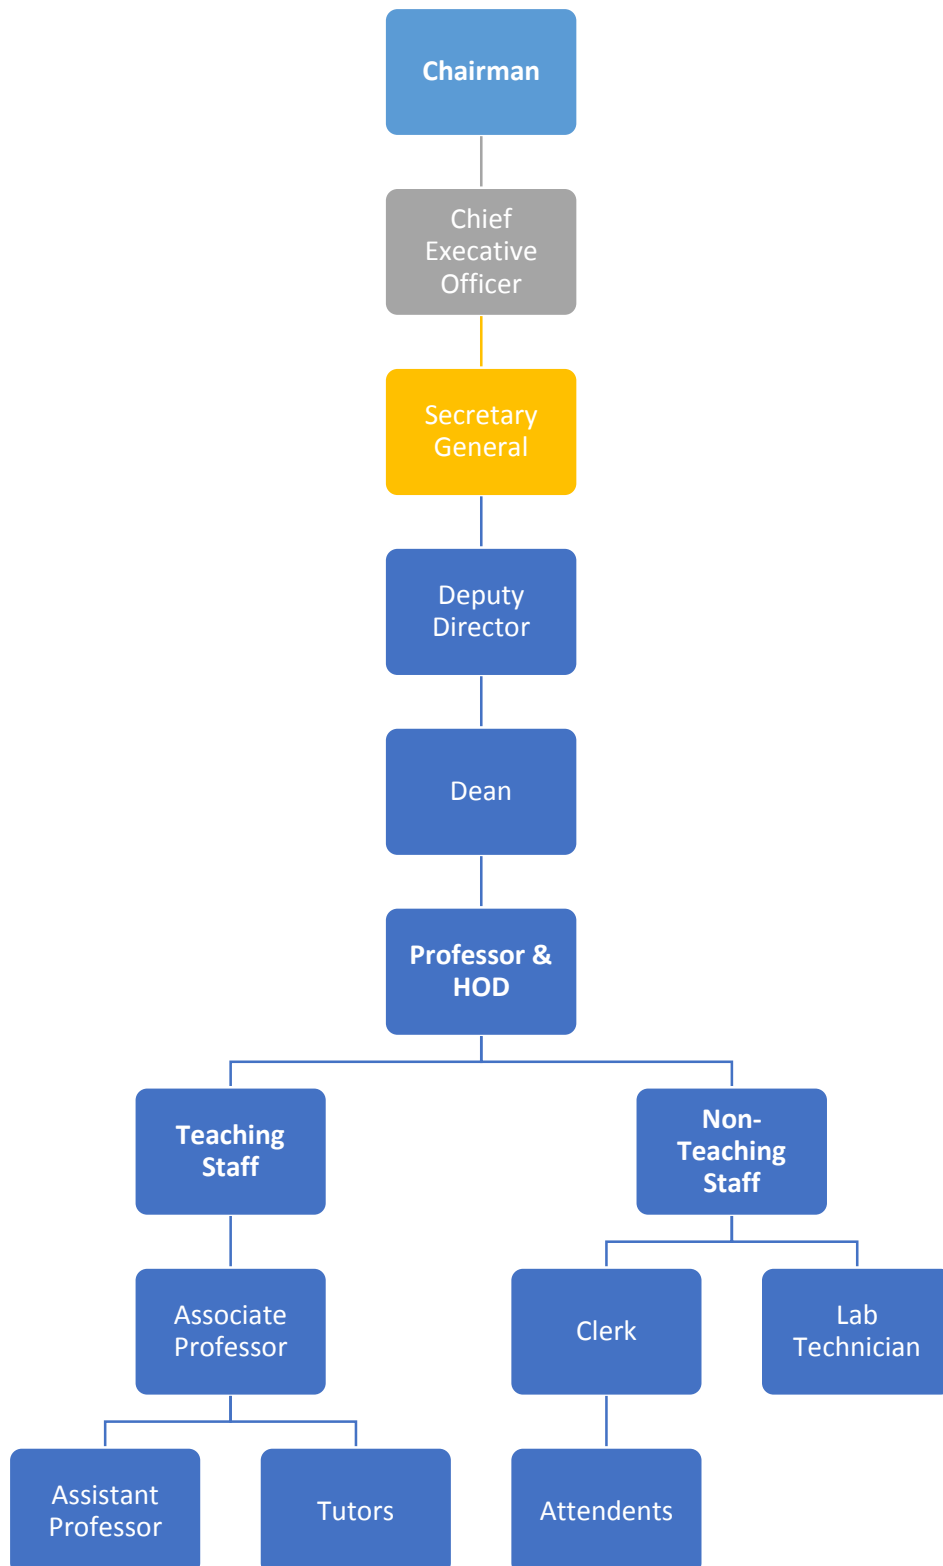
Chairman

Chief Execative Officer

Secretary General

Deputy Director

Dean

Professor & HOD

Teaching Staff

Non-Teaching Staff

Associate Professor

Clerk

Lab Technician

Assistant Professor

Tutors

Attendents